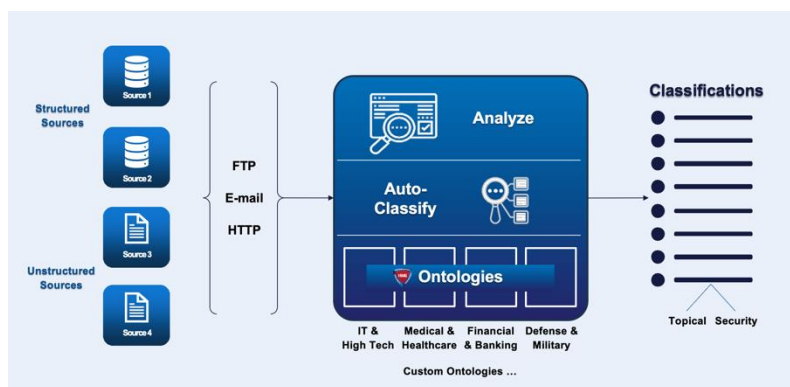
Structured Sources

Source 1

Source 2

Unstructured Sources

Source 3

Source 4

FTP

E-mail

HTTP

Analyze

Auto-Classify

Ontologies

IT & High Tech

Medical & Healthcare

Financial & Banking

Defense & Military

Custom Ontologies ...

Classifications

Topical

Security